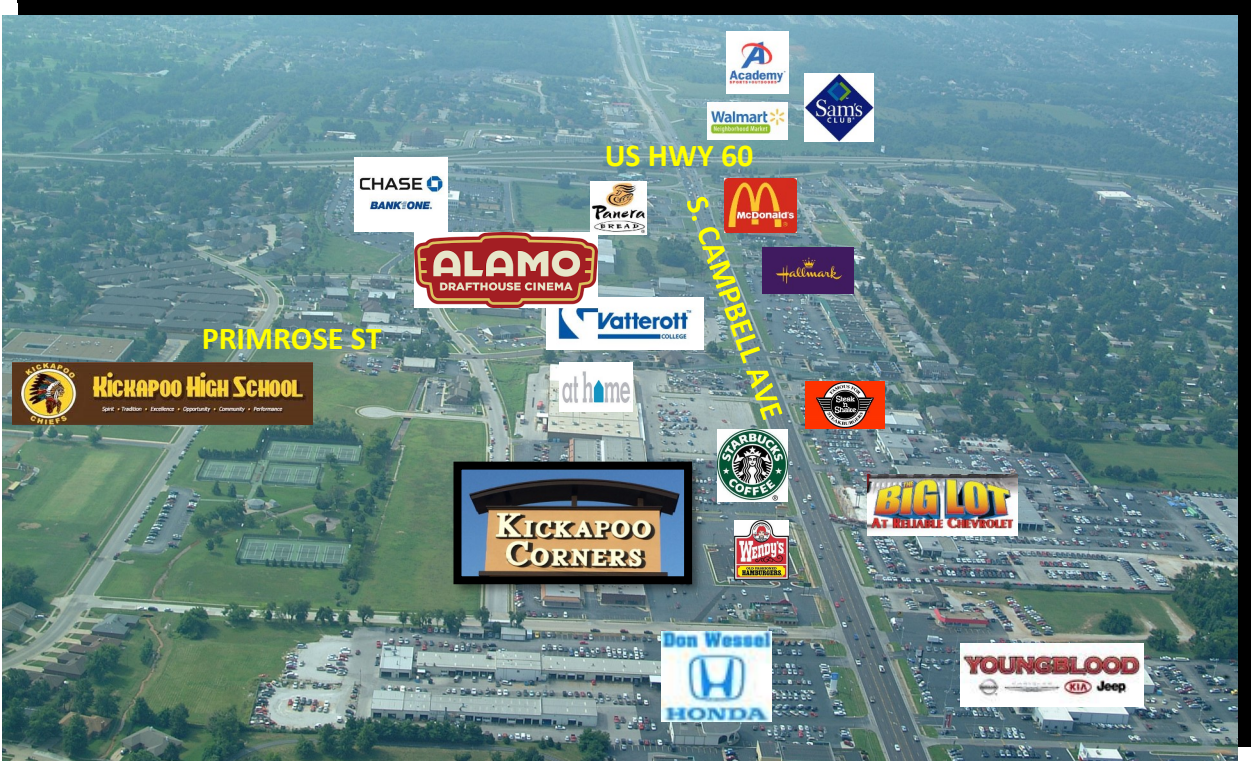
Academy
SPORTS+OUTDOORS

Walmart
Neighborhood Market

Sam's CLUB

US HWY 60

CHASE
BANK ONE.

Panera
BREAD

McDonald's

S. CAMPBELL AVE

Hallmark

ALAMO
DRAFTHOUSE CINEMA

Vatterott
COLLEGE

PRIMROSE ST

KICKAPOO
CHIEFS

Kickapoo High School
Spirit • Tradition • Excellence • Opportunity • Community • Performance

at home

Steak n Shake

STARBUCKS COFFEE

BIG LOT
AT RELIABLE CHEVROLET

KICKAPOO
CORNERS

Wendy's
OLD FASHIONED HAMBURGERS

Don Wessel
HONDA

YOUNGBLOOD
KIA Jeep